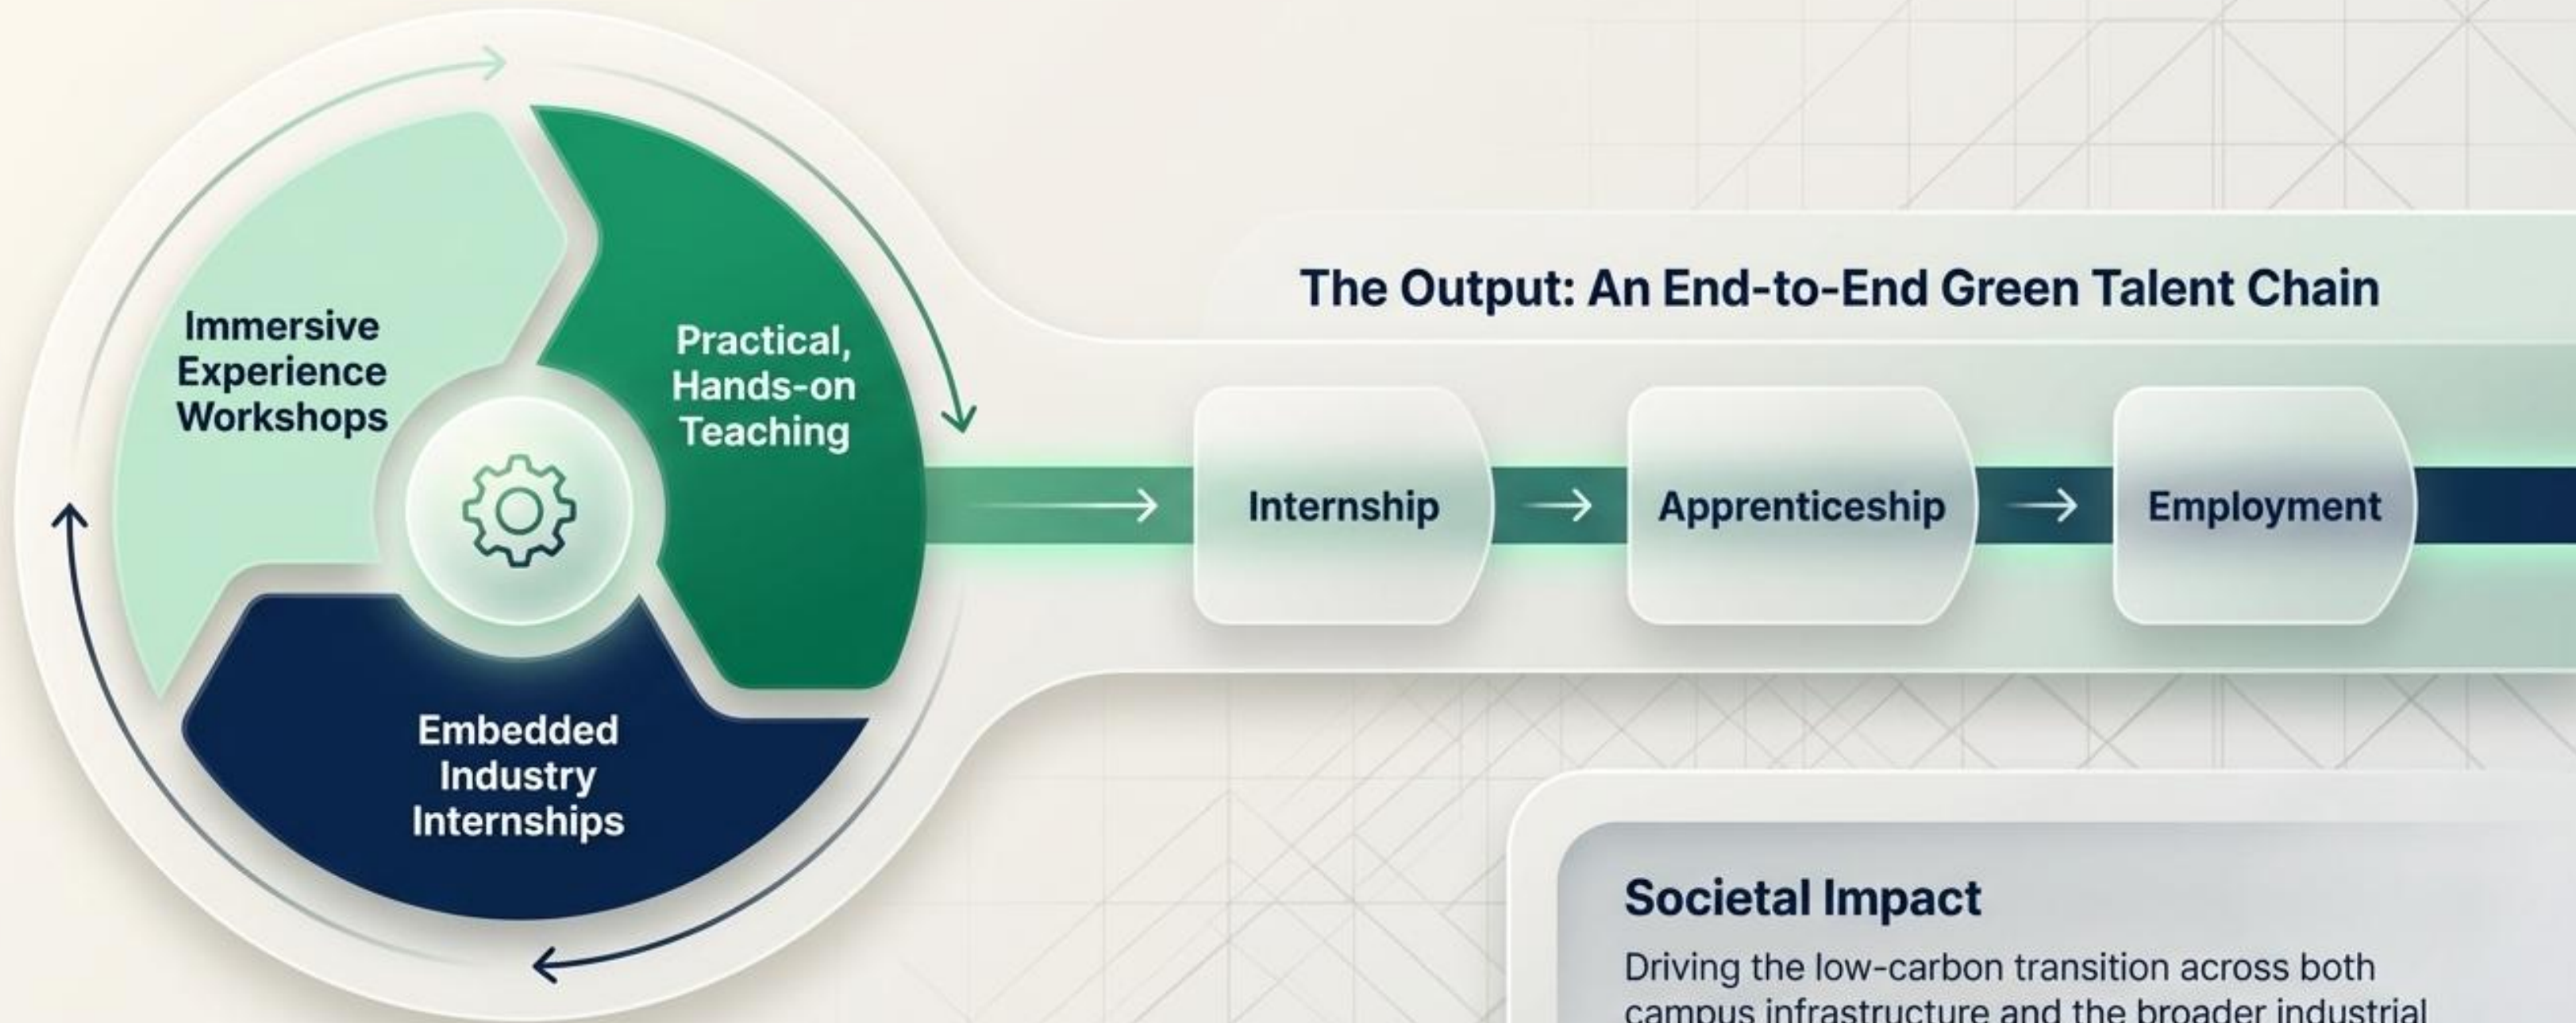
Immersive Experience Workshops

Practical, Hands-on Teaching

Embedded Industry Internships

The Output: An End-to-End Green Talent Chain

Internship

Apprenticeship

Employment

Societal Impact

Driving the low-carbon transition across both campus infrastructure and the broader industrial